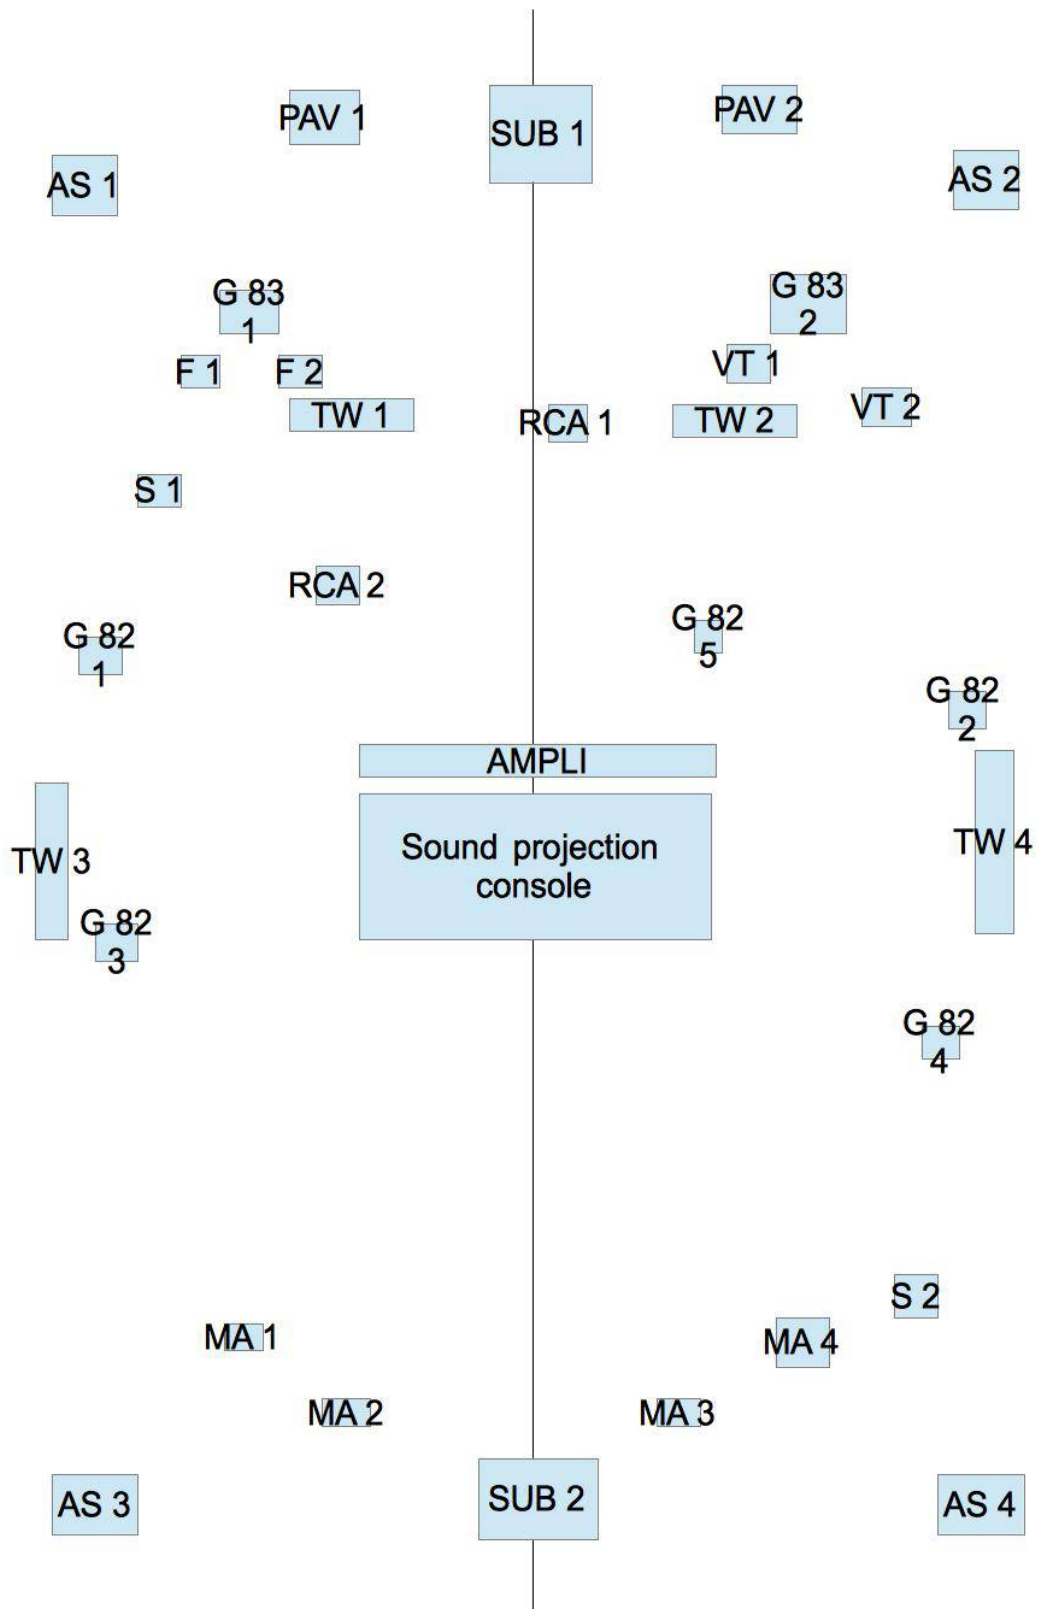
PAV 1

SUB 1

PAV 2

AS 1

AS 2

G 83 1

G 83 2

F 1

F 2

VT 1

TW 1

RCA 1

TW 2

VT 2

S 1

RCA 2

G 82 5

G 82 1

G 82 2

AMPLI

Sound projection console

TW 3

TW 4

G 82 3

G 82 4

S 2

MA 1

MA 4

MA 2

MA 3

AS 3

SUB 2

AS 4